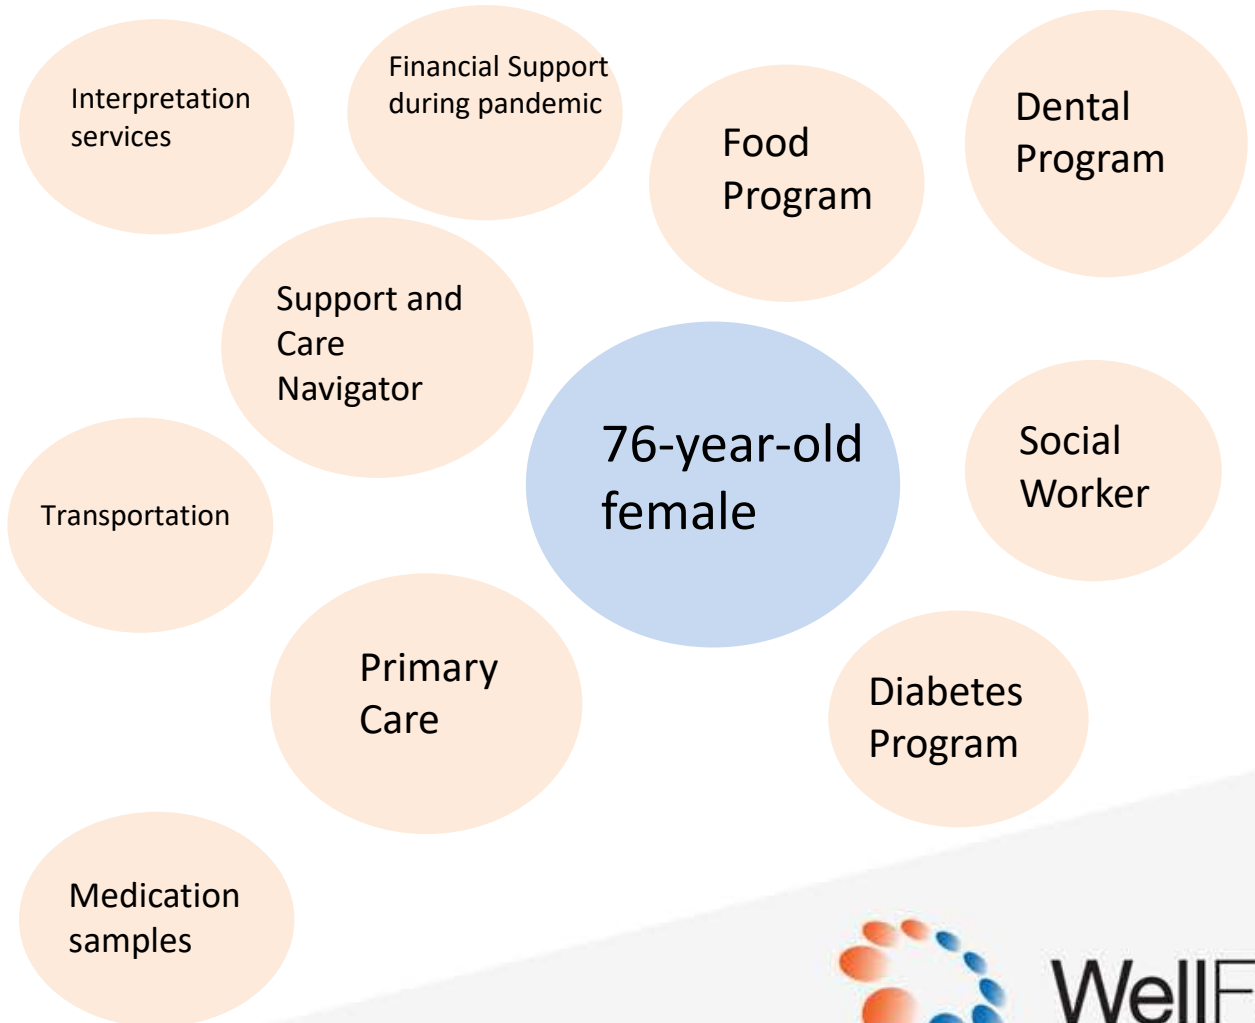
Interpretation services

Financial Support during pandemic

Food Program

Dental Program

Support and Care Navigator

76-year-old female

Social Worker

Transportation

Primary Care

Diabetes Program

Medication samples

WellF